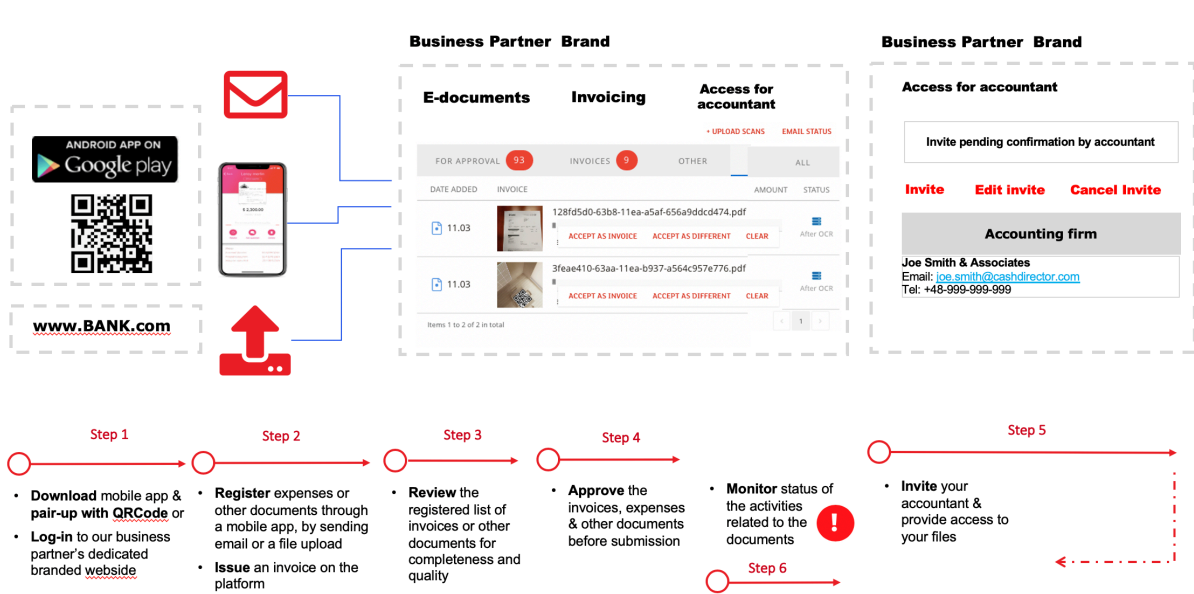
Business Partner Brand

Business Partner Brand

ANDROID APP ON
Google play

www.BANK.com

E-documents

Invoicing

Access for accountant

+ UPLOAD SCANS

EMAIL STATUS

FOR APPROVAL 93

INVOICES 9

OTHER

ALL

DATE ADDED

INVOICE

AMOUNT

STATUS

11.03

128fd5d0-63b8-11ea-a5af-656a9ddcd474.pdf

ACCEPT AS INVOICE

ACCEPT AS DIFFERENT

CLEAR

After OCR

11.03

3feae410-63aa-11ea-b937-a564c957e776.pdf

ACCEPT AS INVOICE

ACCEPT AS DIFFERENT

CLEAR

After OCR

Items 1 to 2 of 2 in total

1

Access for accountant

Invite pending confirmation by accountant

Invite

Edit invite

Cancel Invite

Accounting firm

Joe Smith & Associates
Email: joe.smith@cashdirector.com
Tel: +48-999-999-999

Step 1

• Download mobile app & pair-up with QRCode or
• Log-in to our business partner's dedicated branded webside

Step 2

• Register expenses or other documents through a mobile app, by sending email or a file upload
• Issue an invoice on the platform

Step 3

• Review the registered list of invoices or other documents for completeness and quality

Step 4

• Approve the invoices, expenses & other documents before submission

• Monitor status of the activities related to the documents

Step 6

Step 5

• Invite your accountant & provide access to your files